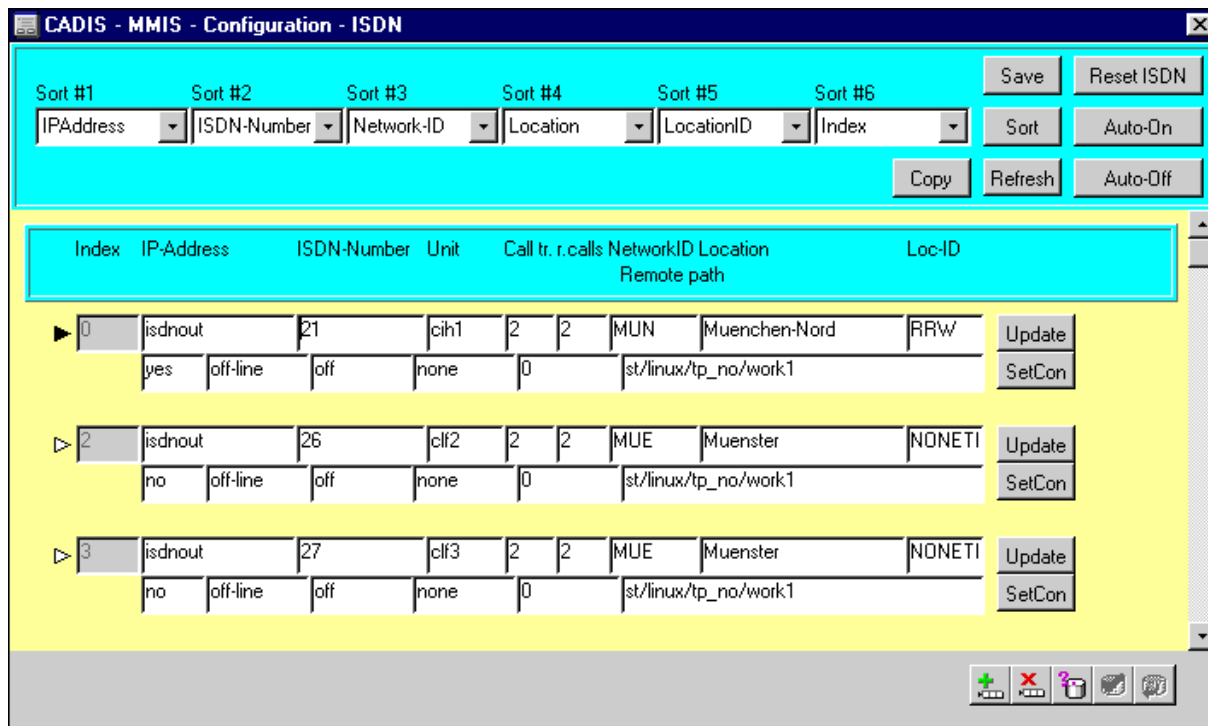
CADIS - MMIS - Configuration - ISDN

Sort #1 Sort #2 Sort #3 Sort #4 Sort #5 Sort #6

IPAddress ISDN-Number Network-ID Location LocationID Index

Save Reset ISDN
Sort Auto-On
Copy Refresh Auto-Off

| Index | IP-Address | ISDN-Number | Unit | Call tr. | r.calls | NetworkID | Location | Loc-ID |
|---|---|---|---|---|---|---|---|---|
| | | | | | | | Remote path | |
| 0 | isdnout | 21 | cih1 | 2 | 2 | MUN | Muenchen-Nord | RRW |
| | yes | off-line | off | none | 0 | | st/linux/tp_no/work1 | |
| 2 | isdnout | 26 | clf2 | 2 | 2 | MUE | Muenster | NONETI |
| | no | off-line | off | none | 0 | | st/linux/tp_no/work1 | |
| 3 | isdnout | 27 | clf3 | 2 | 2 | MUE | Muenster | NONETI |
| | no | off-line | off | none | 0 | | st/linux/tp_no/work1 | |

Update
SetCon
Update
SetCon
Update
SetCon